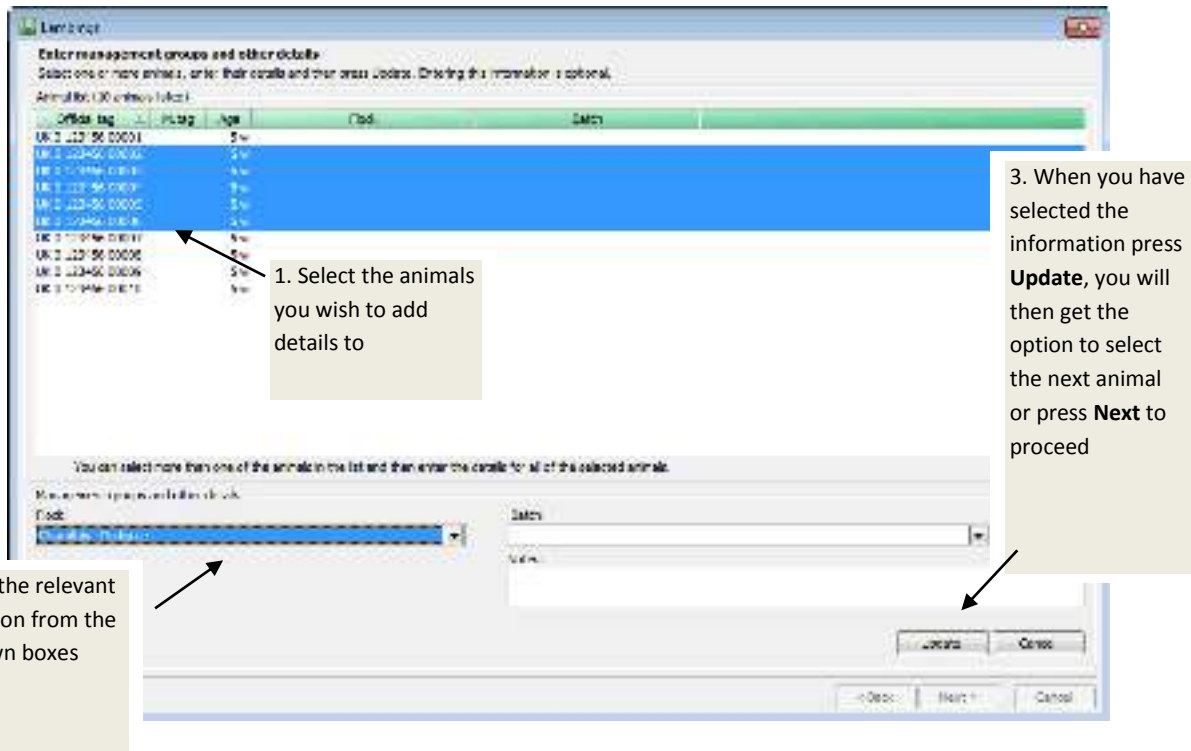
Lambing

Enter management groups and other details

Select one or more animals, enter their details and then press Update. Entering this information is optional.

Animal list (10 animals listed)

| Official tag | PL tag | Age | Flock | Batch |
|---|---|---|---|---|
| UK 0 123456 00001 | | 5w | | |
| UK 0 123456 00002 | | 5w | | |
| UK 0 123456 00003 | | 5w | | |
| UK 0 123456 00004 | | 5w | | |
| UK 0 123456 00005 | | 5w | | |
| UK 0 123456 00006 | | 5w | | |
| UK 0 123456 00007 | | 5w | | |
| UK 0 123456 00008 | | 5w | | |
| UK 0 123456 00009 | | 5w | | |
| UK 0 123456 00010 | | 5w | | |

1. Select the animals you wish to add details to

3. When you have selected the information press **Update**, you will then get the option to select the next animal or press **Next** to proceed

You can select more than one of the animals in the list and then enter the details for all of the selected animals.

Management groups and other details

Flock

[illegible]

Batch

Notes

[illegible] the relevant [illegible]on from the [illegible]n boxes

Update

Cancel

< Back

Next >

Cancel